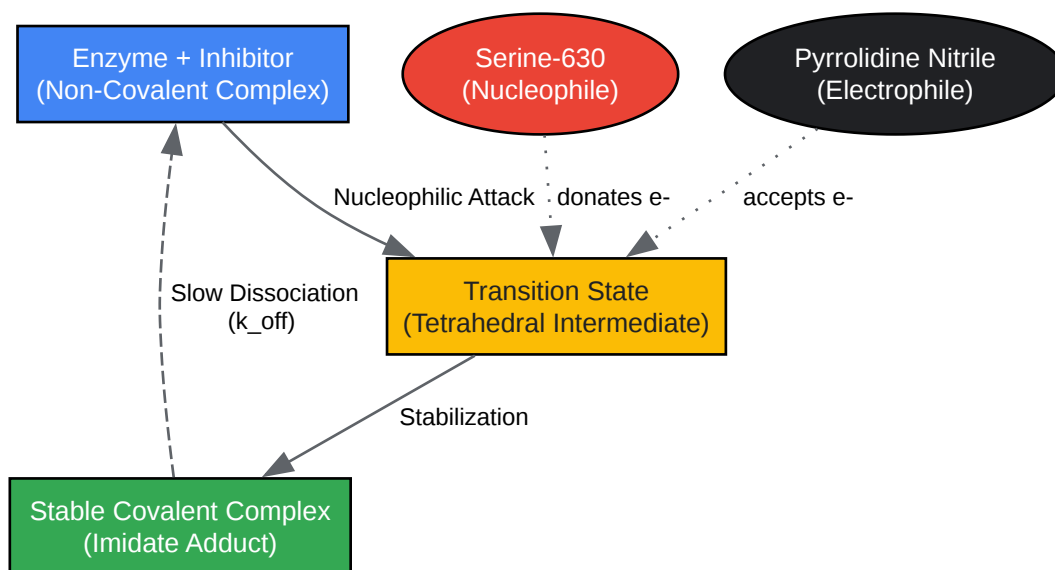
Enzyme + Inhibitor
(Non-Covalent Complex)

Serine-630
(Nucleophile)

Pyrrolidine Nitrile
(Electrophile)

Nucleophilic Attack

donates e-

accepts e-

Slow Dissociation
(k_off)

Transition State
(Tetrahedral Intermediate)

Stabilization

Stable Covalent Complex
(Imidate Adduct)